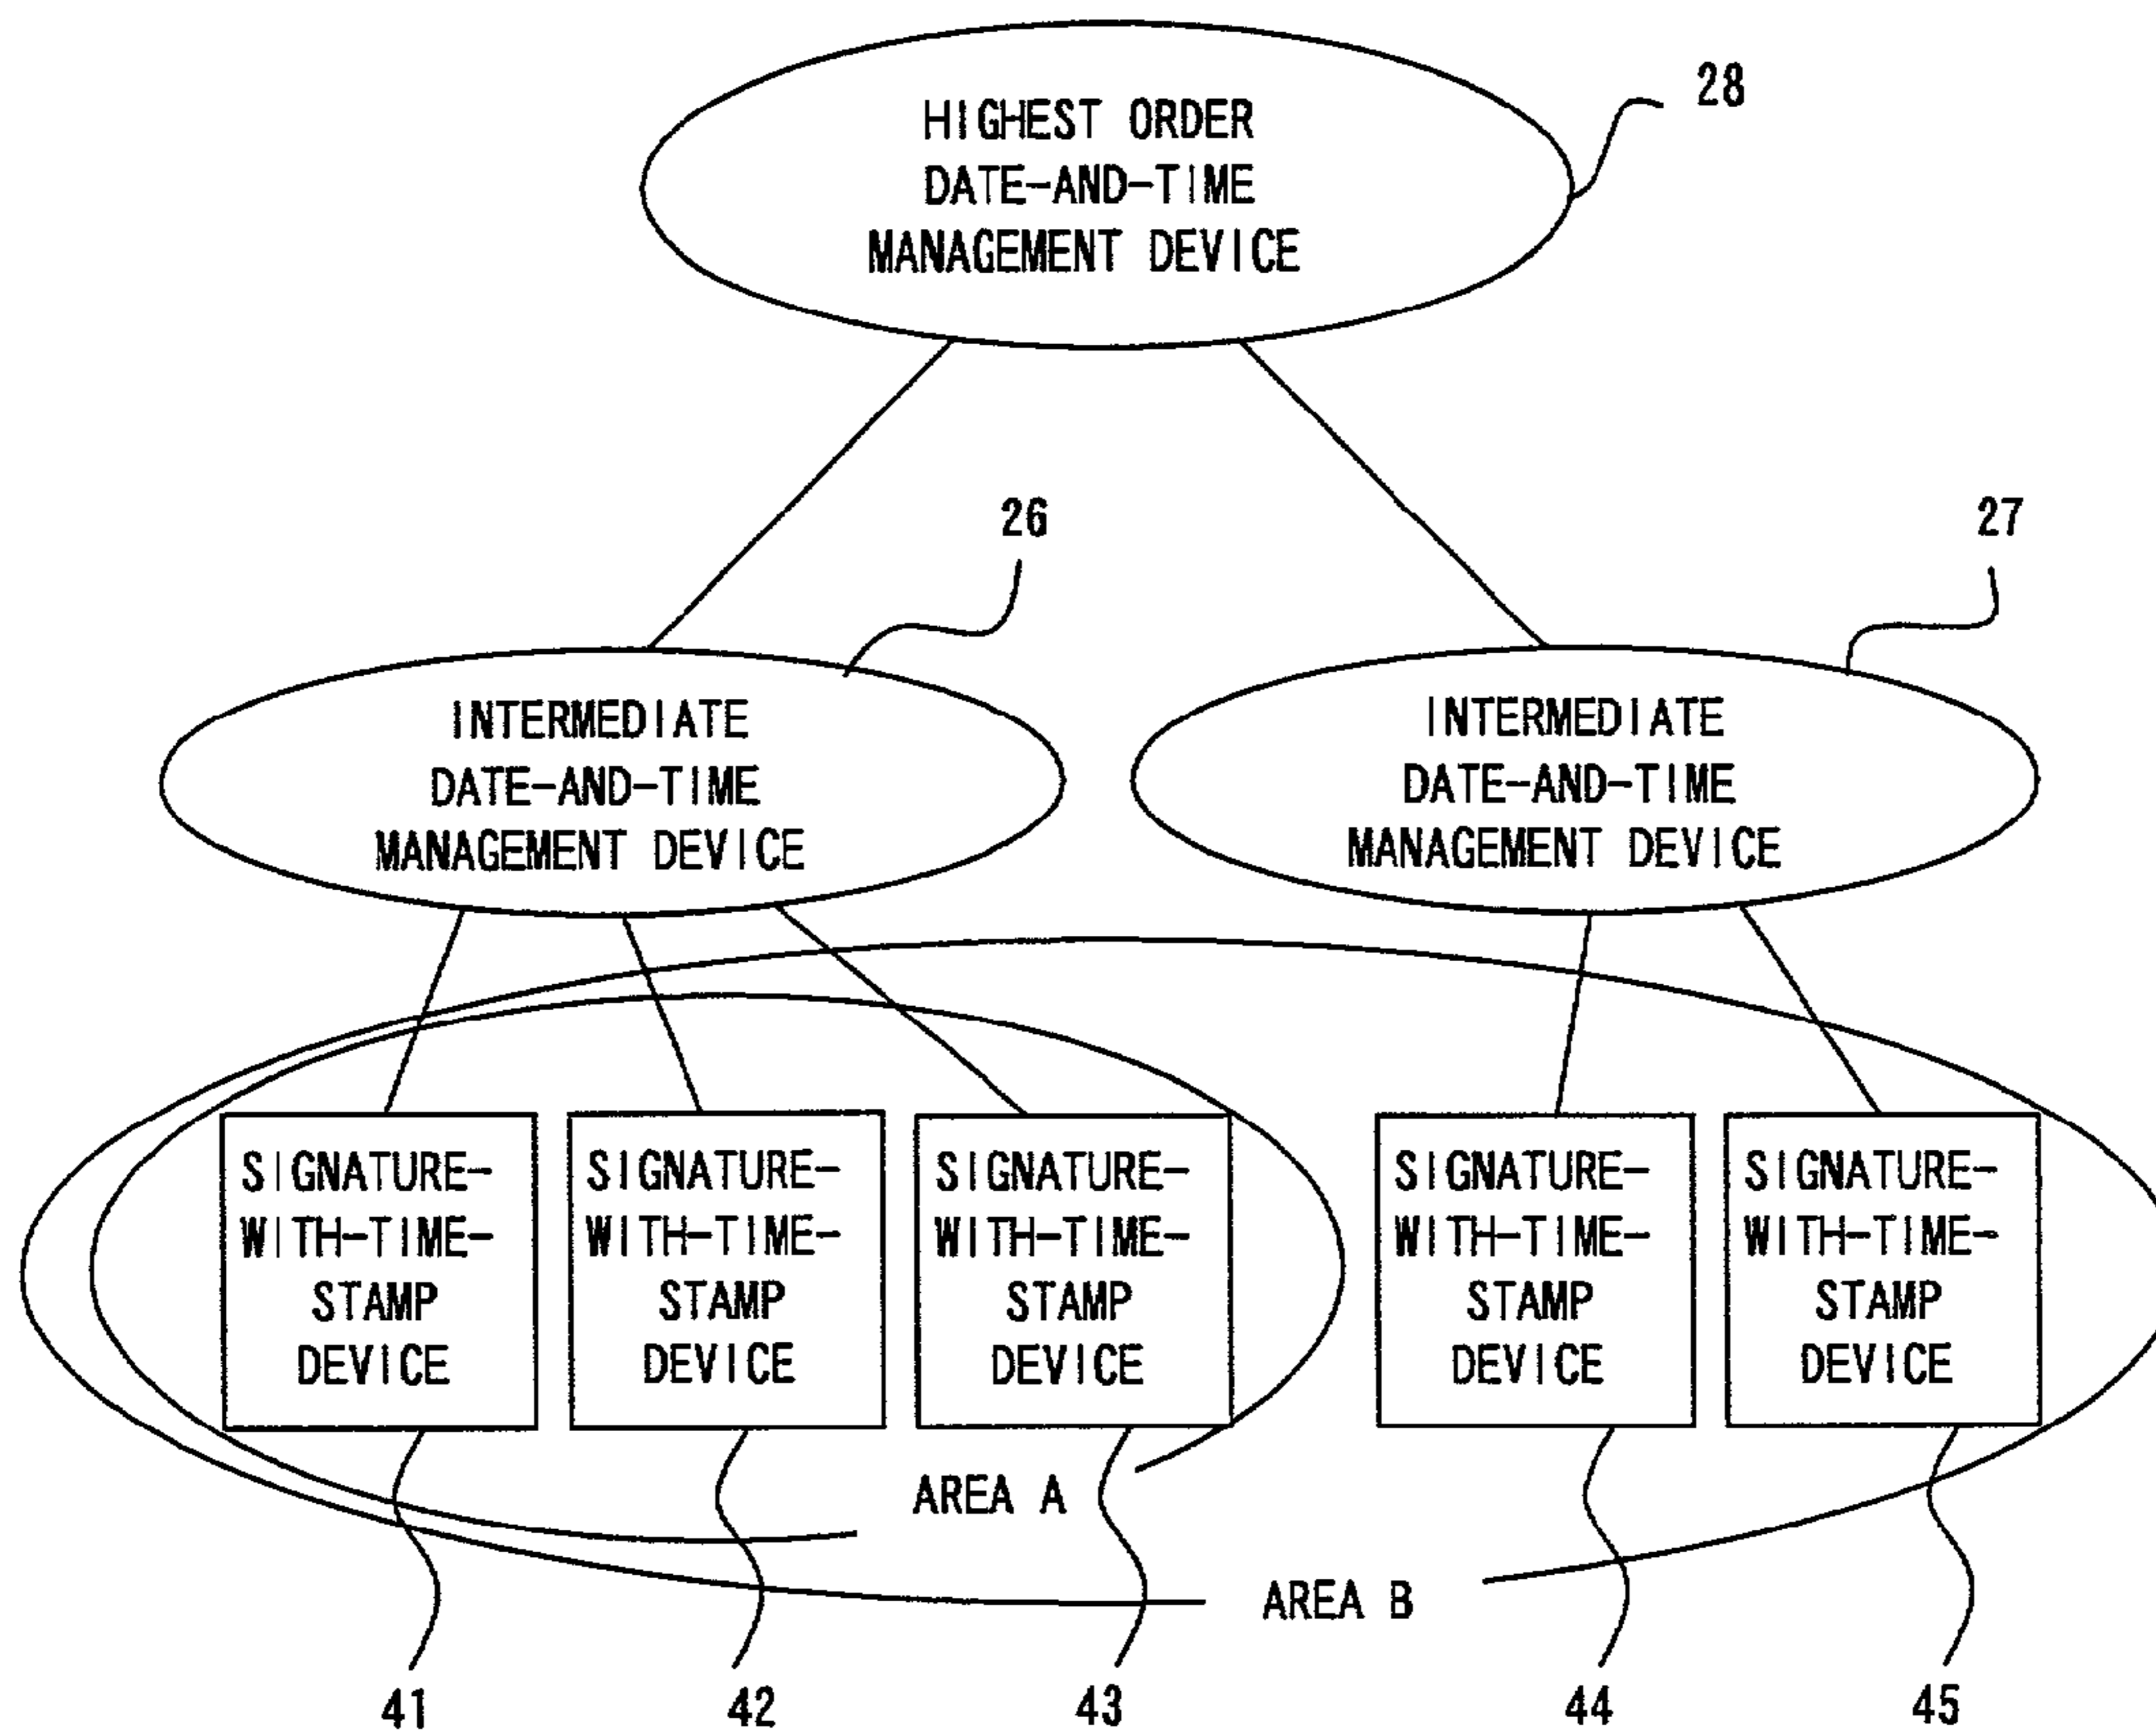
HIGHEST ORDER DATE-AND-TIME MANAGEMENT DEVICE

28

26

27

INTERMEDIATE DATE-AND-TIME MANAGEMENT DEVICE

INTERMEDIATE DATE-AND-TIME MANAGEMENT DEVICE

SIGNATURE-WITH-TIME-STAMP DEVICE

SIGNATURE-WITH-TIME-STAMP DEVICE

SIGNATURE-WITH-TIME-STAMP DEVICE

SIGNATURE-WITH-TIME-STAMP DEVICE

SIGNATURE-WITH-TIME-STAMP DEVICE

AREA A

AREA B

41

42

43

44

45